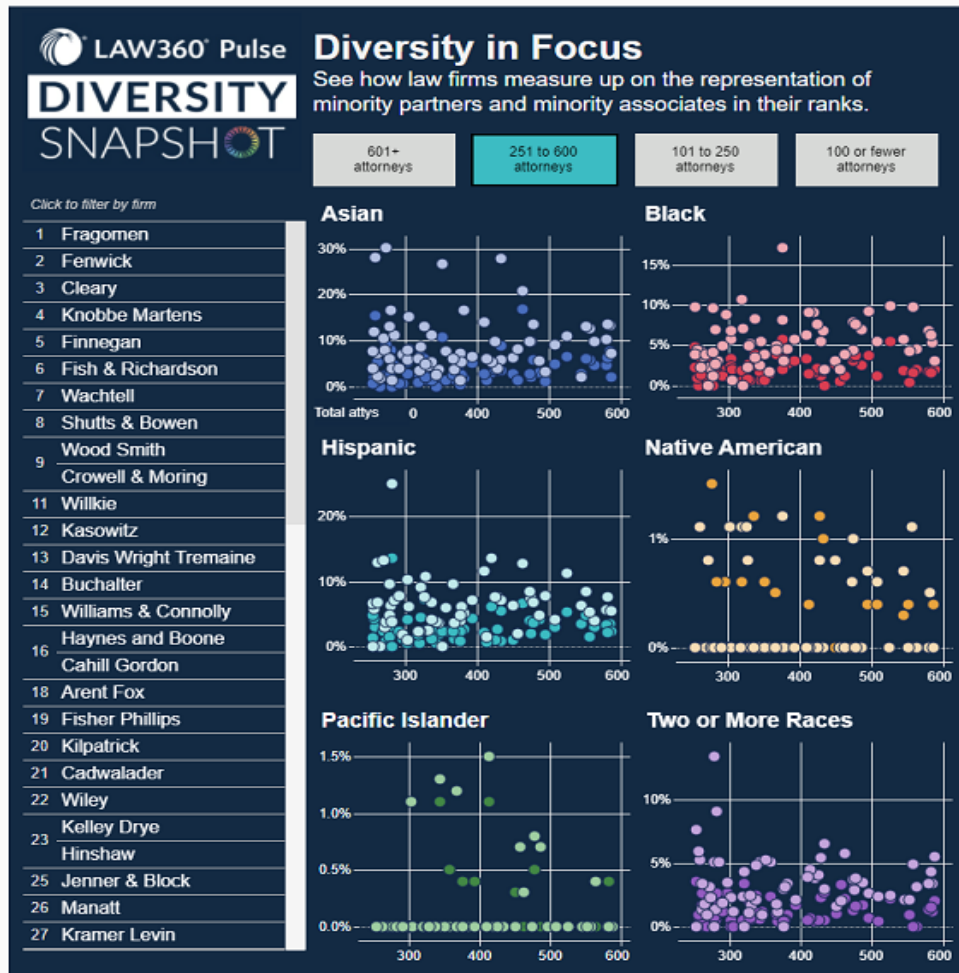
LAW360® Pulse
DIVERSITY
SNAPSHOT

Diversity in Focus
See how law firms measure up on the representation of minority partners and minority associates in their ranks.

601+ attorneys
251 to 600 attorneys
101 to 250 attorneys
100 or fewer attorneys

Click to filter by firm

| | |
|---|---|
| 1 | Fragomen |
| 2 | Fenwick |
| 3 | Cleary |
| 4 | Knobbe Martens |
| 5 | Finnegan |
| 6 | Fish & Richardson |
| 7 | Wachtell |
| 8 | Shutts & Bowen |
| 9 | Wood Smith |
| | Crowell & Moring |
| 11 | Willkie |
| 12 | Kasowitz |
| 13 | Davis Wright Tremaine |
| 14 | Buchalter |
| 15 | Williams & Connolly |
| 16 | Haynes and Boone |
| | Cahill Gordon |
| 18 | Arent Fox |
| 19 | Fisher Phillips |
| 20 | Kilpatrick |
| 21 | Cadwalader |
| 22 | Wiley |
| 23 | Kelley Drye |
| | Hinshaw |
| 25 | Jenner & Block |
| 26 | Manatt |
| 27 | Kramer Levin |

Asian
30%
20%
10%
0%
Total attys 0 400 500 600

Black
15%
10%
5%
0%
300 400 500 600

Hispanic
20%
10%
0%
300 400 500 600

Native American
1%
0%
300 400 500 600

Pacific Islander
1.5%
1.0%
0.5%
0.0%
300 400 500 600

Two or More Races
10%
5%
0%
300 400 500 600